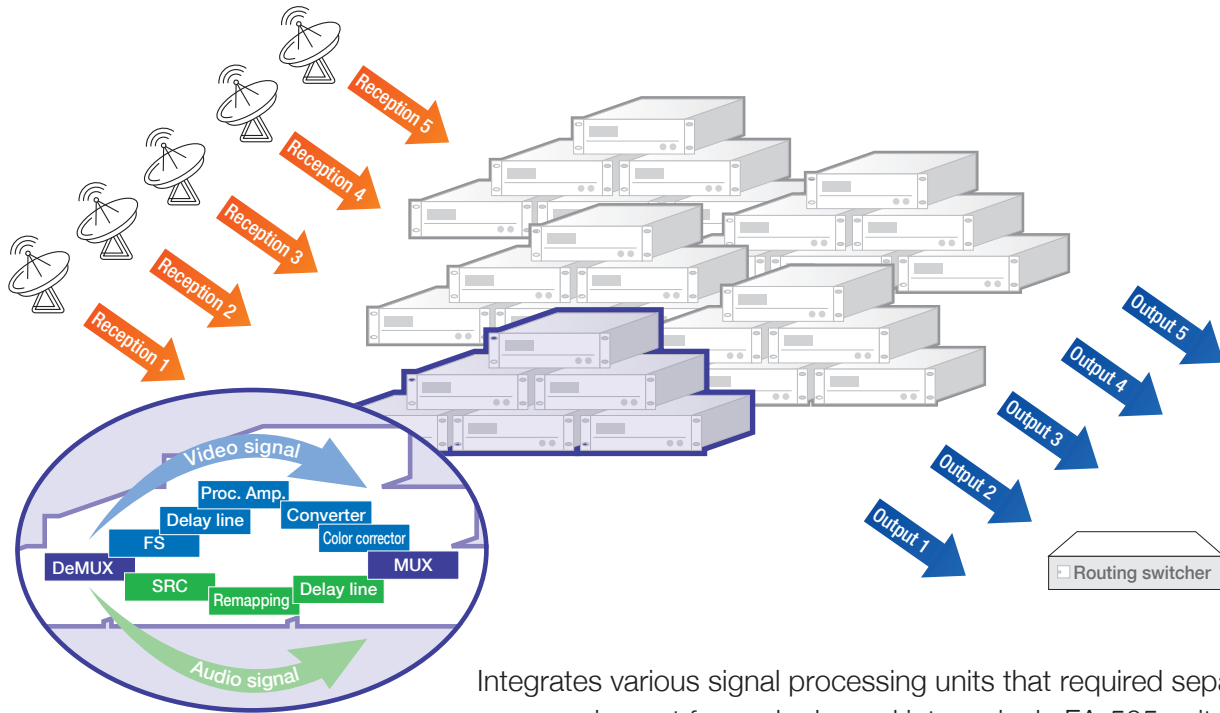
Reception 5

Reception 4

Reception 3

Reception 2

Reception 1

Video signal

Proc. Amp.

Delay line

Converter

FS

Color corrector

DeMUX

MUX

SRC

Remapping

Delay line

Audio signal

Output 5

Output 4

Output 3

Output 2

Output 1

Routing switcher

Integrates various signal processing units that required sepa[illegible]